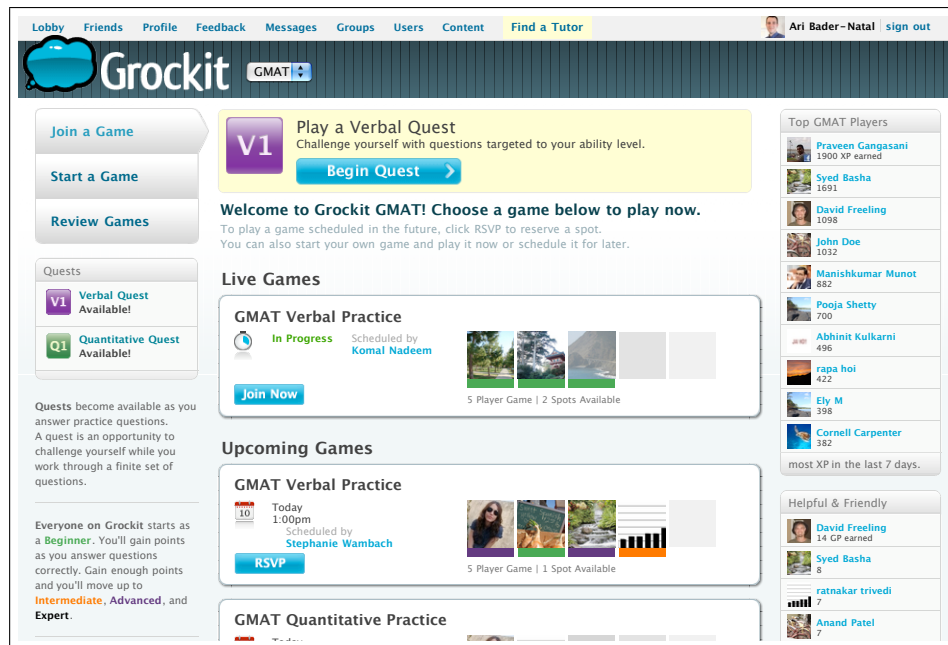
Lobby Friends Profile Feedback Messages Groups Users Content Find a Tutor

Ari Bader-Natal | sign out

Grockit GMAT

Join a Game

Start a Game

Review Games

Quests

V1 Verbal Quest Available!

Q1 Quantitative Quest Available!

Quests become available as you answer practice questions. A quest is an opportunity to challenge yourself while you work through a finite set of questions.

Everyone on Grockit starts as a Beginner. You'll gain points as you answer questions correctly. Gain enough points and you'll move up to Intermediate, Advanced, and Expert.

V1 Play a Verbal Quest
Challenge yourself with questions targeted to your ability level.

Begin Quest

Welcome to Grockit GMAT! Choose a game below to play now.
To play a game scheduled in the future, click RSVP to reserve a spot.
You can also start your own game and play it now or schedule it for later.

Live Games

GMAT Verbal Practice
In Progress
Scheduled by Komal Nadeem
Join Now
5 Player Game | 2 Spots Available

Upcoming Games

GMAT Verbal Practice
10
Today 1:00pm
Scheduled by Stephanie Wambach
RSVP
5 Player Game | 1 Spot Available

GMAT Quantitative Practice
Today

Top GMAT Players

Praveen Gangasani 1900 XP earned
Syed Basha 1691
David Freeling 1098
John Doe 1032
Manishkumar Munot 882
Pooja Shetty 700
Abhinit Kulkarni 496
rapa hoi 422
Ely M 398
Cornell Carpenter 382
most XP in the last 7 days.

Helpful & Friendly

David Freeling 14 GP earned
Syed Basha 8
ratnakar trivedi 7
Anand Patel 7